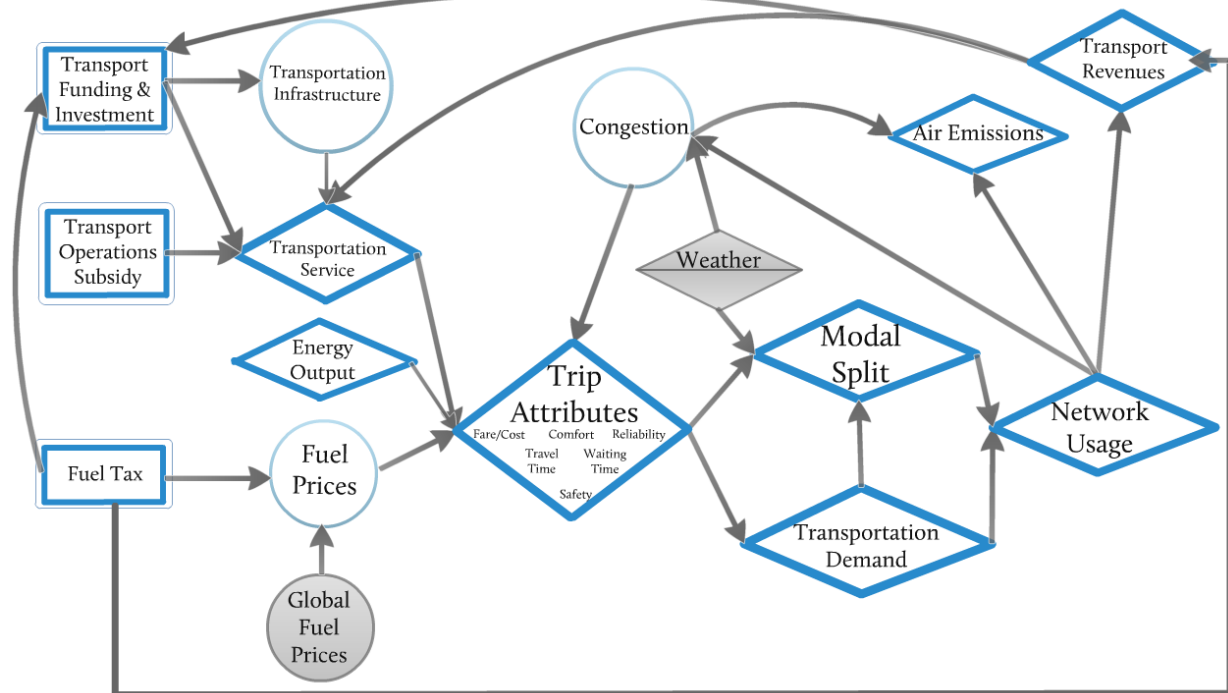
Transport Funding & Investment

Transportation Infrastructure

Transport Revenues

Congestion

Air Emissions

Transport Operations Subsidy

Transportation Service

Weather

Energy Output

Modal Split

Trip Attributes
Fare/Cost Comfort Reliability
Travel Time Waiting Time
Safety

Network Usage

Fuel Tax

Fuel Prices

Transportation Demand

Global Fuel Prices